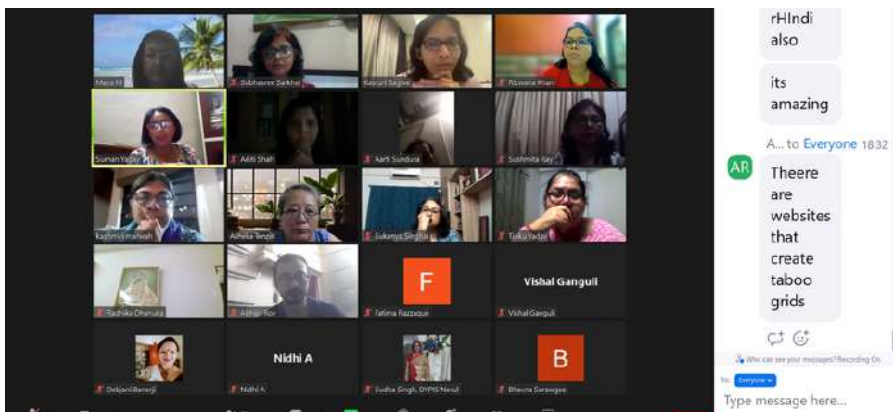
Maria H
Shubhasree Sarkhel
Kasturi Bagchi
Rizwana Khan
Sunan Yadav
Aditi Shah
Aarti Sundura
Sushmita Ray
Kashmiri Mahanta
Ashelia Tenzin
Sukanya Singha
Tuktu Yadav
Radhika Dhanuka
Abhijit Roy
F
Fatima Razzaque
Vishal Ganguli
Vishal Ganguli
Debjani Banerji
Nidhi A
Nidhi A
Sudha Singh, DYPIS Nerul
B
Bhavna Saraogee

rHIndi also

its amazing

A... to Everyone 18:32

AR

Theere are websites that create taboo grids

Who can see your messages? Recording On

to: Everyone

Type message here...